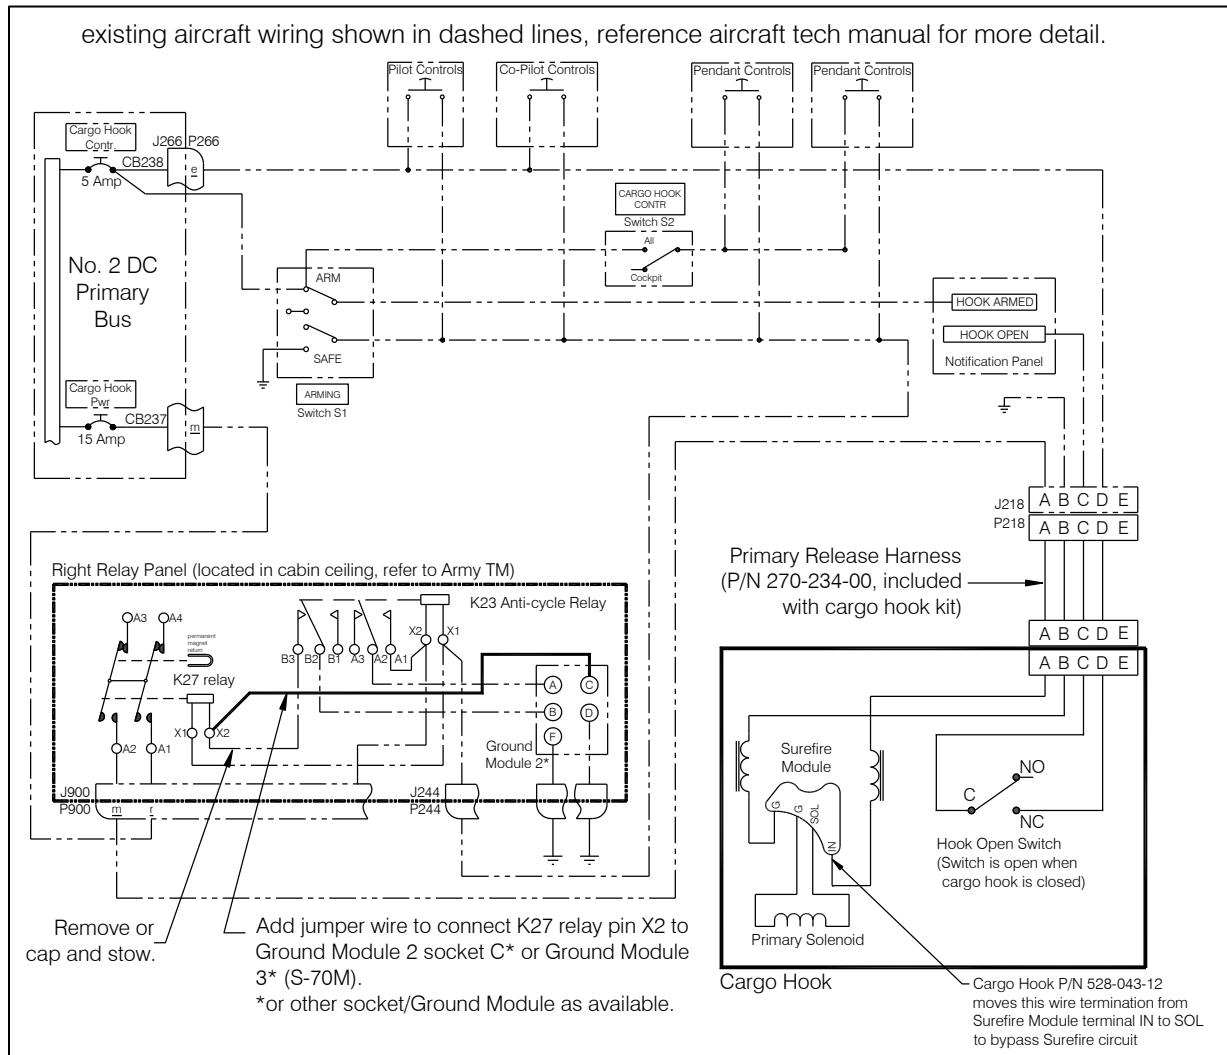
existing aircraft wiring shown in dashed lines, reference aircraft tech manual for more detail.

Pilot Controls
Co-Pilot Controls
Pendant Controls
Pendant Controls

Cargo Hook Contr.
J266 P266
CB238
e
5 Amp

CARGO HOOK CONTR
Switch S2
All
Cockpit

No. 2 DC Primary Bus

ARM
SAFE
ARMING
Switch S1

HOOK ARMED
HOOK OPEN
Notification Panel

Cargo Hook Pwr
CB237
m
15 Amp

J218 A B C D E
P218 A B C D E

Primary Release Harness (P/N 270-234-00, included with cargo hook kit)

A B C D E
A B C D E

Right Relay Panel (located in cabin ceiling, refer to Army TM)

A3 A4
permanent magnet return
K27 relay
X1 X2
A2 A1

K23 Anti-cycle Relay
B3 B2 B1 A3 A2 A1
X2 X1

A C
B D
F
Ground Module 2*

J900
P900
m
r
J244
P244

Surefire Module
G G SOL
IN
Primary Solenoid

C
NO
NC
Hook Open Switch (Switch is open when cargo hook is closed)

Remove or cap and stow.

Add jumper wire to connect K27 relay pin X2 to Ground Module 2 socket C* or Ground Module 3* (S-70M).
*or other socket/Ground Module as available.

Cargo Hook

Cargo Hook P/N 528-043-12 moves this wire termination from Surefire Module terminal IN to SOL to bypass Surefire circuit